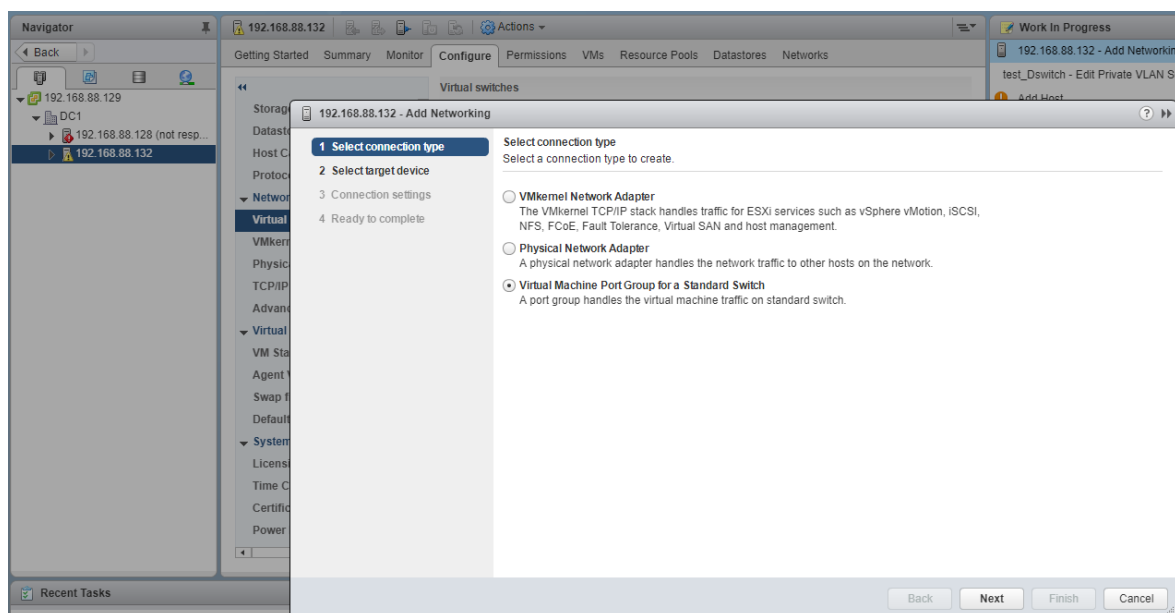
Navigator

Back

192.168.88.129
DC1
192.168.88.128 (not resp...
192.168.88.132

192.168.88.132 | Actions

Getting Started Summary Monitor Configure Permissions VMs Resource Pools Datastores Networks

Virtual switches

Storag
Datast
Host C
Protoc
Networ
Virtual
VMkern
Physic
TCP/IP
Advan
Virtual
VM Sta
Agent
Swap f
Default
System
Licens
Time C
Certific
Power

Work In Progress
192.168.88.132 - Add Networkin
test_Dswitch - Edit Private VLAN S
Add Host

192.168.88.132 - Add Networking

1 Select connection type
2 Select target device
3 Connection settings
4 Ready to complete

Select connection type
Select a connection type to create.

VMkernel Network Adapter
The VMkernel TCP/IP stack handles traffic for ESXi services such as vSphere vMotion, iSCSI, NFS, FCoE, Fault Tolerance, Virtual SAN and host management.

Physical Network Adapter
A physical network adapter handles the network traffic to other hosts on the network.

Virtual Machine Port Group for a Standard Switch
A port group handles the virtual machine traffic on standard switch.

Recent Tasks

Back Next Finish Cancel